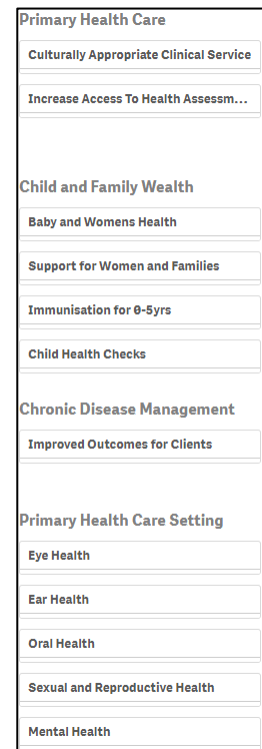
Primary Health Care

Culturally Appropriate Clinical Service

Increase Access To Health Assessm...

Child and Family Wealth

Baby and Womens Health

Support for Women and Families

Immunisation for 0-5yrs

Child Health Checks

Chronic Disease Management

Improved Outcomes for Clients

Primary Health Care Setting

Eye Health

Ear Health

Oral Health

Sexual and Reproductive Health

Mental Health